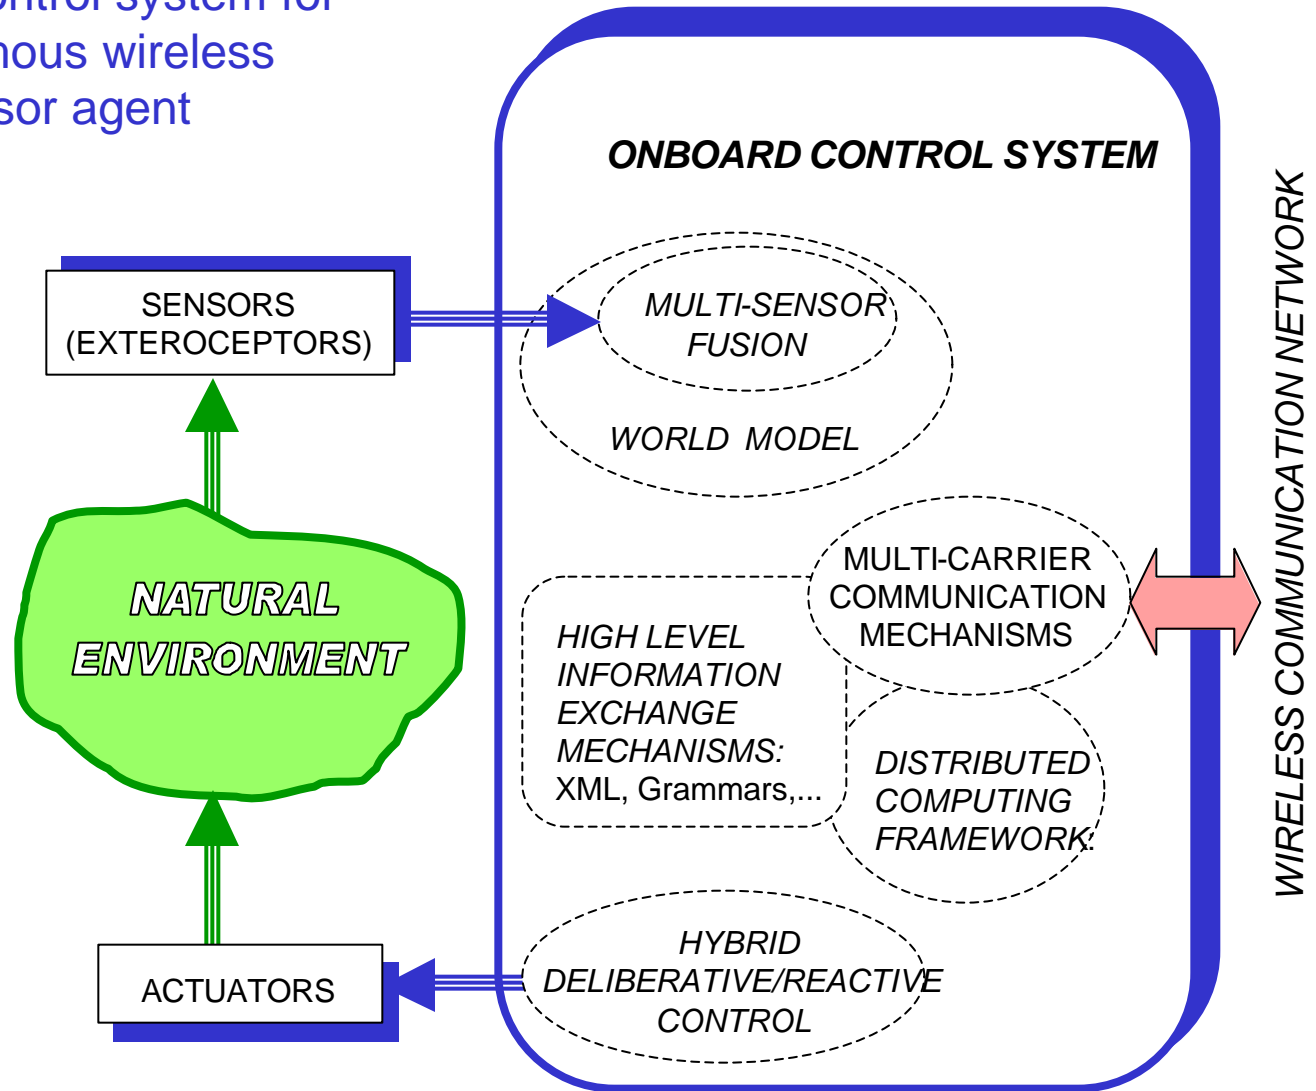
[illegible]ntrol system for
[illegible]nous wireless
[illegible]sor agent

ONBOARD CONTROL SYSTEM

SENSORS (EXTEROCEPTORS)

MULTI-SENSOR FUSION

WORLD MODEL

NATURAL ENVIRONMENT

MULTI-CARRIER COMMUNICATION MECHANISMS

HIGH LEVEL INFORMATION EXCHANGE MECHANISMS: XML, Grammars,...

DISTRIBUTED COMPUTING FRAMEWORK:

WIRELESS COMMUNICATION NETWORK

ACTUATORS

HYBRID DELIBERATIVE/REACTIVE CONTROL